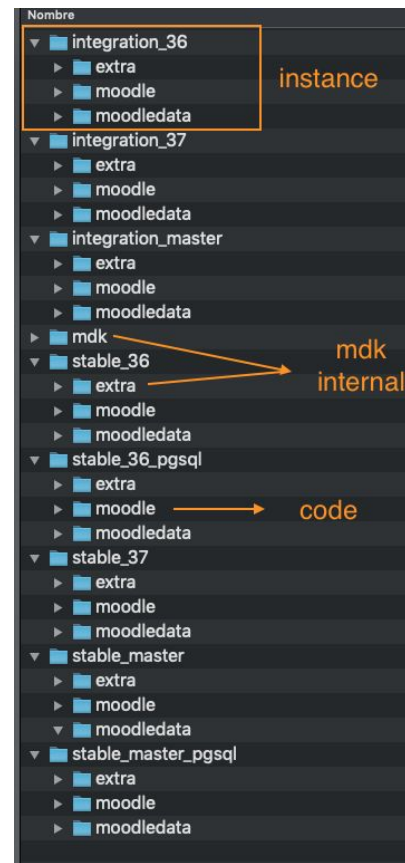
Nombre

integration_36
extra
moodle
moodledata
instance
integration_37
extra
moodle
moodledata
integration_master
extra
moodle
moodledata
mdk
stable_36
extra
mdk internal
moodle
moodledata
stable_36_pgsql
extra
moodle
code
moodledata
stable_37
extra
moodle
moodledata
stable_master
extra
moodle
moodledata
stable_master_pgsql
extra
moodle
moodledata